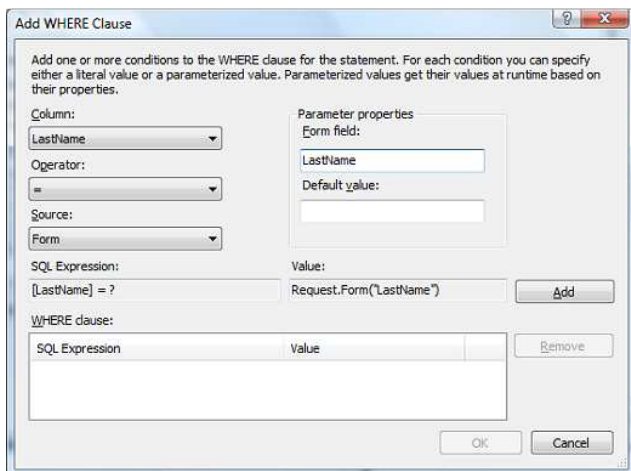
Add WHERE Clause

?

X

Add one or more conditions to the WHERE clause for the statement. For each condition you can specify either a literal value or a parameterized value. Parameterized values get their values at runtime based on their properties.

Column:

LastName

Operator:

=

Source:

Form

Parameter properties

Form field:

LastName

Default value:

SQL Expression:

[LastName] = ?

Value:

Request.Form("LastName")

Add

WHERE clause:

| SQL Expression | Value |
|---|---|

Remove

OK

Cancel